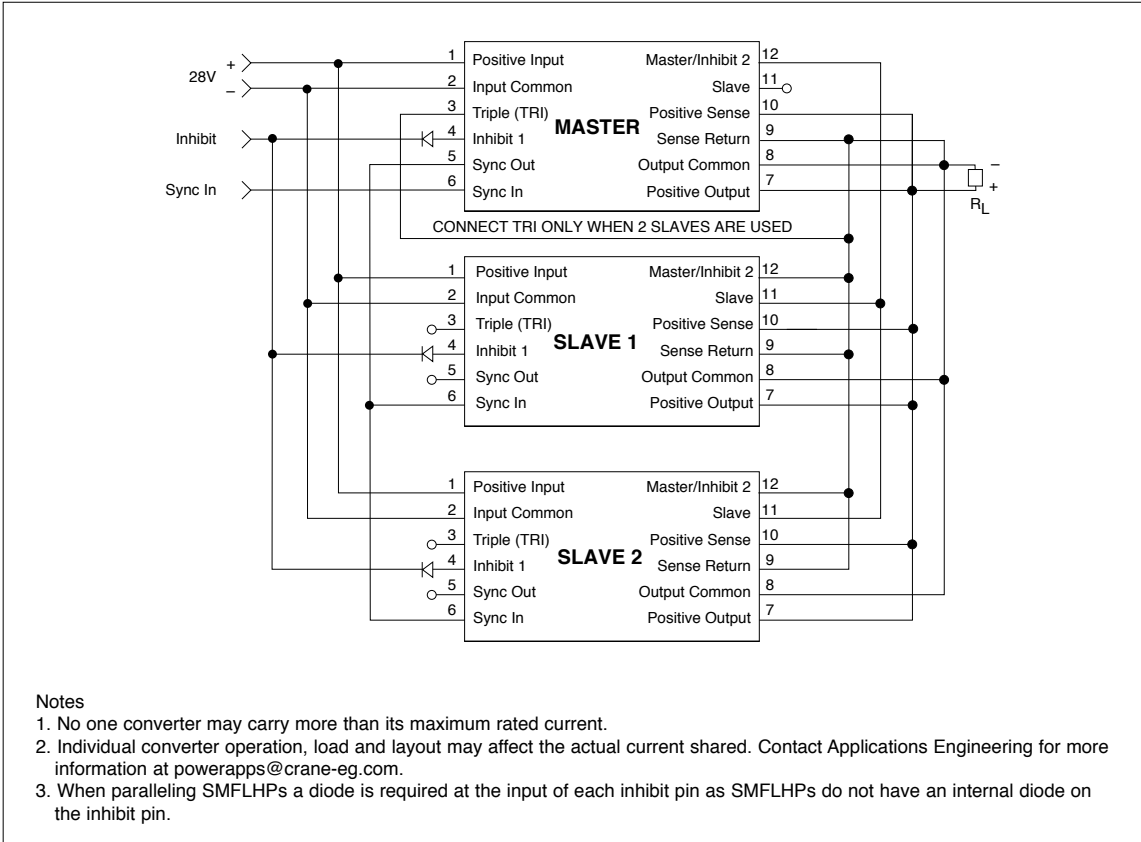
28V
+
–
Inhibit
Sync In

1 Positive Input
2 Input Common
3 Triple (TRI)
4 Inhibit 1
5 Sync Out
6 Sync In
MASTER
Master/Inhibit 2 12
Slave 11
Positive Sense 10
Sense Return 9
Output Common 8
Positive Output 7

–
+
$R_L$

CONNECT TRI ONLY WHEN 2 SLAVES ARE USED

1 Positive Input
2 Input Common
3 Triple (TRI)
4 Inhibit 1
5 Sync Out
6 Sync In
SLAVE 1
Master/Inhibit 2 12
Slave 11
Positive Sense 10
Sense Return 9
Output Common 8
Positive Output 7

1 Positive Input
2 Input Common
3 Triple (TRI)
4 Inhibit 1
5 Sync Out
6 Sync In
SLAVE 2
Master/Inhibit 2 12
Slave 11
Positive Sense 10
Sense Return 9
Output Common 8
Positive Output 7

Notes
1. No one converter may carry more than its maximum rated current.
2. Individual converter operation, load and layout may affect the actual current shared. Contact Applications Engineering for more information at powerapps@crane-eg.com.
3. When paralleling SMFLHPs a diode is required at the input of each inhibit pin as SMFLHPs do not have an internal diode on the inhibit pin.